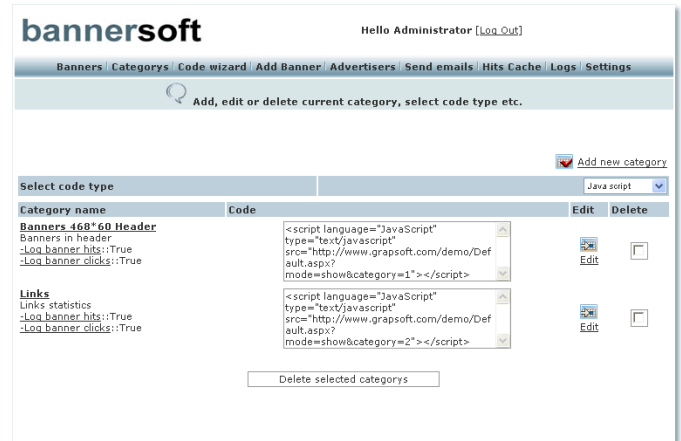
bannersoft

Hello Administrator [Log Out]

Banners | Categorys | Code wizard | Add Banner | Advertisers | Send emails | Hits Cache | Logs | Settings

Add, edit or delete current category, select code type etc.

Add new category

| Select code type | | Java script |
|---|---|---|

| Category name | Code | Edit | Delete |
|---|---|---|---|
| Banners 468*60 Header<br>Banners in header<br>-Log banner hits::True<br>-Log banner clicks::True | <script language="JavaScript" type="text/javascript" src="http://www.grapsoft.com/demo/Default.aspx?mode=show&category=1"></script> | Edit | |
| Links<br>Links statistics<br>-Log banner hits::True<br>-Log banner clicks::True | <script language="JavaScript" type="text/javascript" src="http://www.grapsoft.com/demo/Default.aspx?mode=show&category=2"></script> | Edit | |

Delete selected categorys